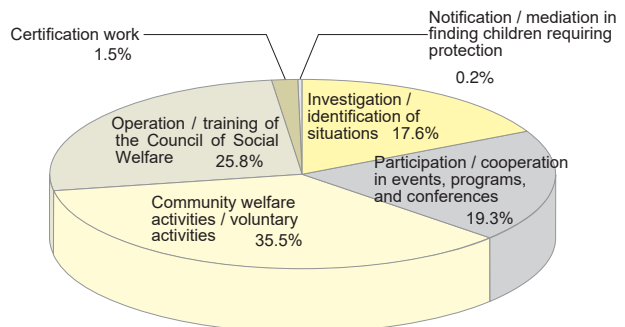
Certification work
1.5%

Notification / mediation in finding children requiring protection
0.2%

Investigation / identification of situations 17.6%

Operation / training of the Council of Social Welfare 25.8%

Participation / cooperation in events, programs, and conferences 19.3%

Community welfare activities / voluntary activities 35.5%